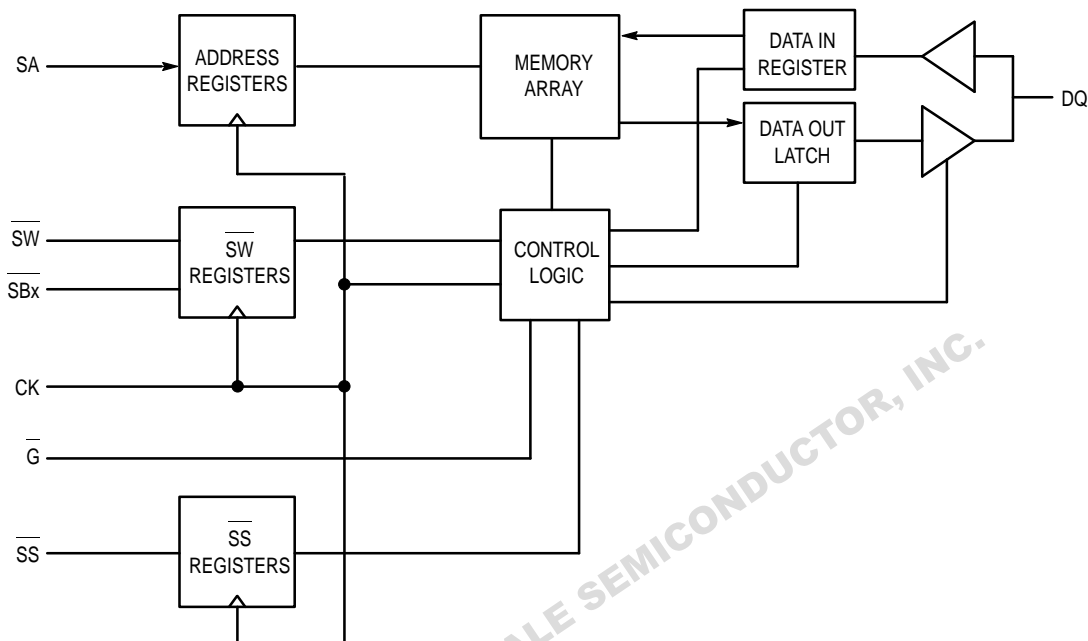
SA

ADDRESS REGISTERS

MEMORY ARRAY

DATA IN REGISTER

DQ

DATA OUT LATCH

$\overline{SW}$

$\overline{SBx}$

$\overline{SW}$ REGISTERS

CONTROL LOGIC

CK

$\overline{G}$

$\overline{SS}$

$\overline{SS}$ REGISTERS

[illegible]LE SEMICONDUCTOR, INC.